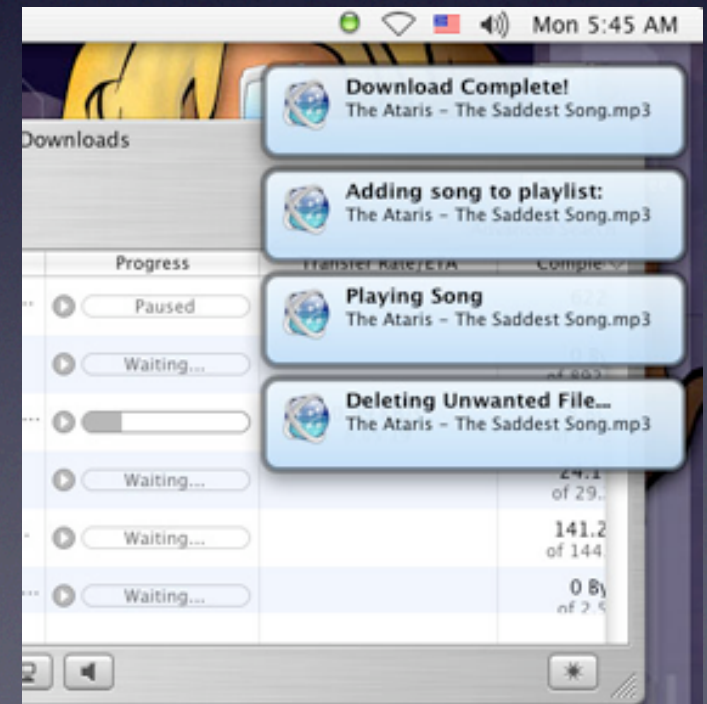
Mon 5:45 AM

Downloads

Progress

Transfer Rate/ETA

Comple

Paused

622

Waiting...

Waiting...

24.1
of 29.

Waiting...

141.2
of 144.

Waiting...

0 By

Download Complete!
The Ataris - The Saddest Song.mp3

Adding song to playlist:
The Ataris - The Saddest Song.mp3

Playing Song
The Ataris - The Saddest Song.mp3

Deleting Unwanted File...
The Ataris - The Saddest Song.mp3